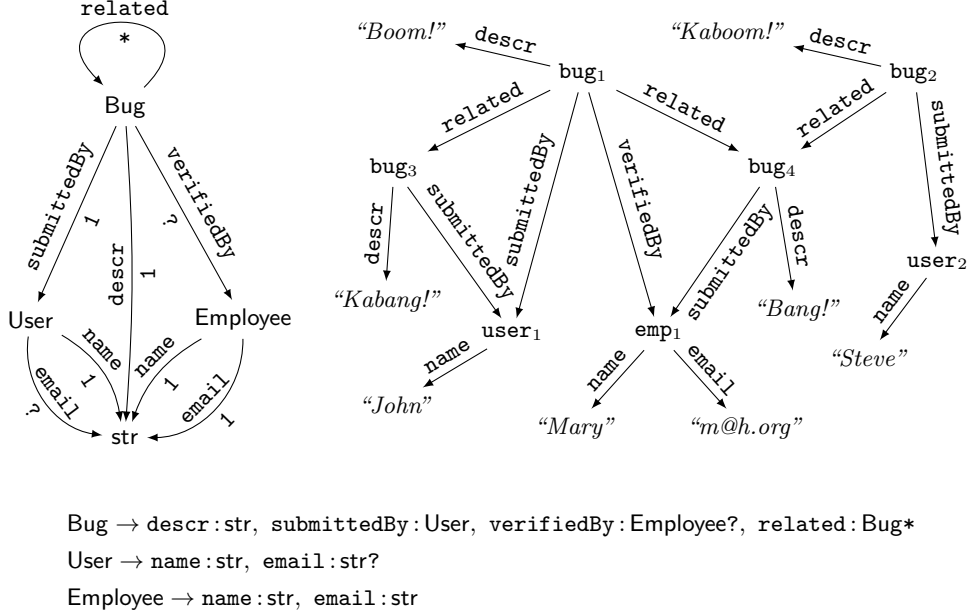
related
*
Bug
submittedBy
1
descr
1
verifiedBy
?
User
name
1
email
?
name
1
Employee
email
1
str

"Boom!"
descr
$bug_1$
"Kaboom!"
descr
$bug_2$
related
related
related
$bug_3$
submittedBy
submittedBy
verifiedBy
$bug_4$
submittedBy
descr
submittedBy
descr
"Kabang!"
$user_1$
$emp_1$
"Bang!"
$user_2$
name
name
"John"
name
email
"Steve"
"Mary"
"m@h.org"

Bug → descr : str, submittedBy : User, verifiedBy : Employee?, related : Bug*
User → name : str, email : str?
Employee → name : str, email : str